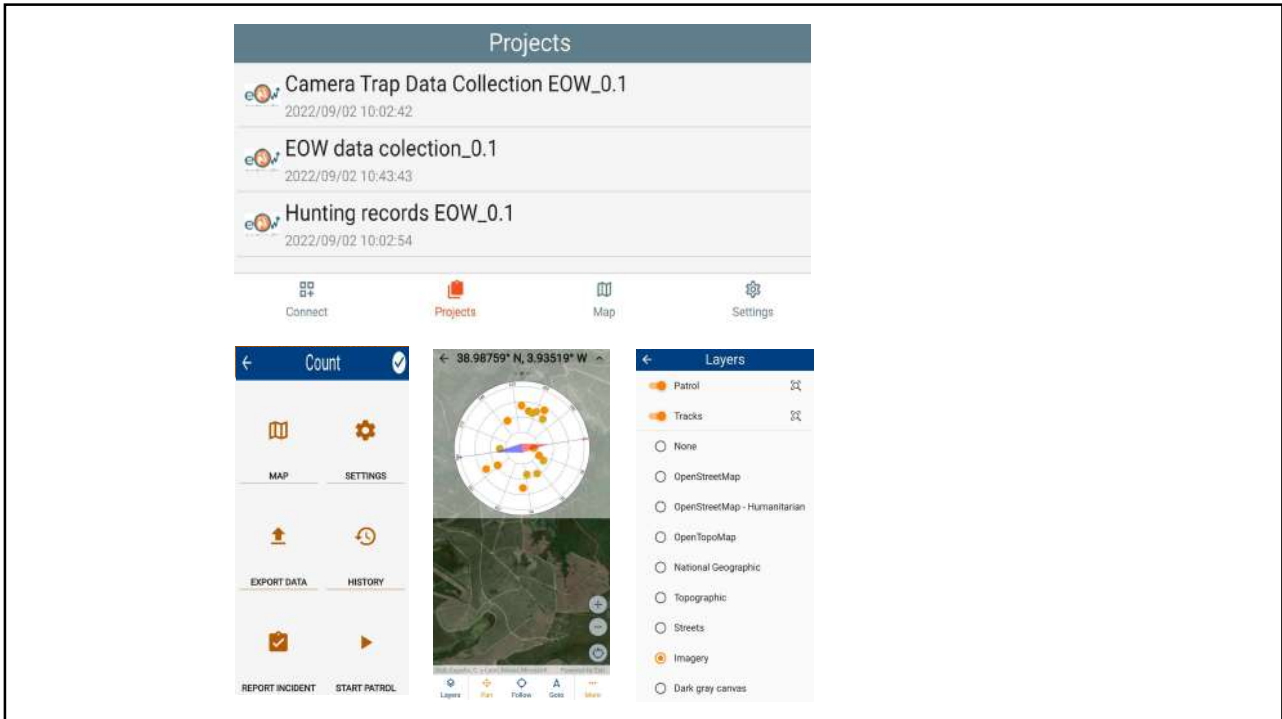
Projects

Camera Trap Data Collection EOW_0.1
2022/09/02 10:02:42

EOW data colection_0.1
2022/09/02 10:43:43

Hunting records EOW_0.1
2022/09/02 10:02:54

Connect
Projects
Map
Settings

Count

MAP
SETTINGS
EXPORT DATA
HISTORY
REPORT INCIDENT
START PATROL

38.98759° N, 3.93519° W

Layers
Pan
Follow
Goto
More

Layers

Patrol
Tracks
None
OpenStreetMap
OpenStreetMap - Humanitarian
OpenTopoMap
National Geographic
Topographic
Streets
Imagery
Dark gray canvas